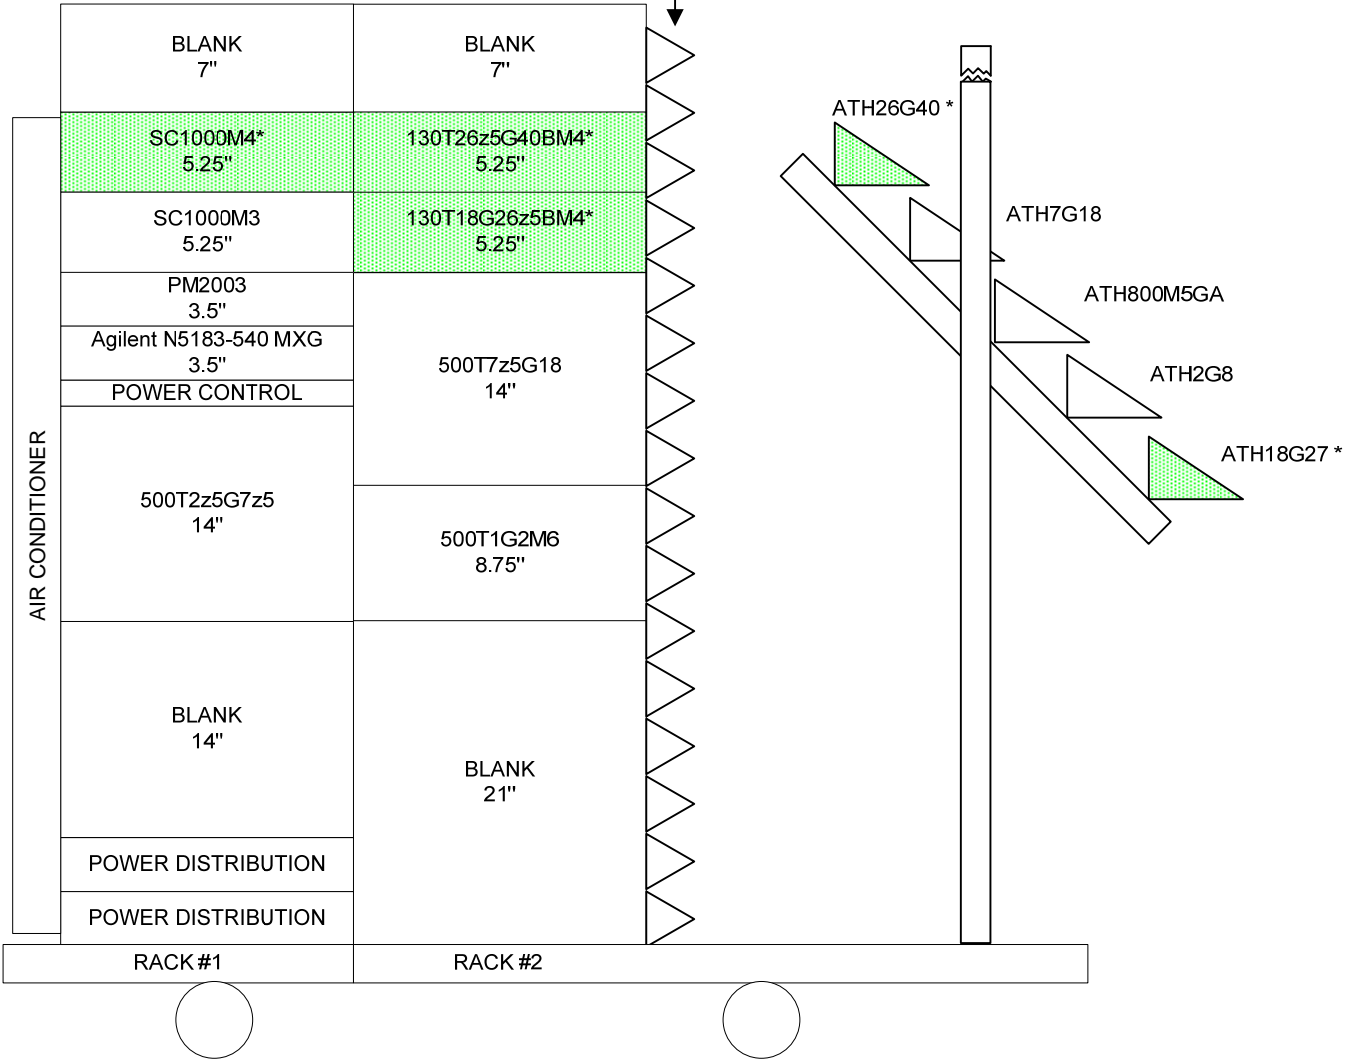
BLANK
7"

BLANK
7"

SC1000M4*
5.25"

130T26z5G40BM4*
5.25"

SC1000M3
5.25"

130T18G26z5BM4*
5.25"

PM2003
3.5"

Agilent N5183-540 MXG
3.5"

POWER CONTROL

500T7z5G18
14"

500T2z5G7z5
14"

500T1G2M6
8.75"

BLANK
14"

BLANK
21"

POWER DISTRIBUTION

POWER DISTRIBUTION

AIR CONDITIONER

RACK #1

RACK #2

ATH26G40 *

ATH7G18

ATH800M5GA

ATH2G8

ATH18G27 *